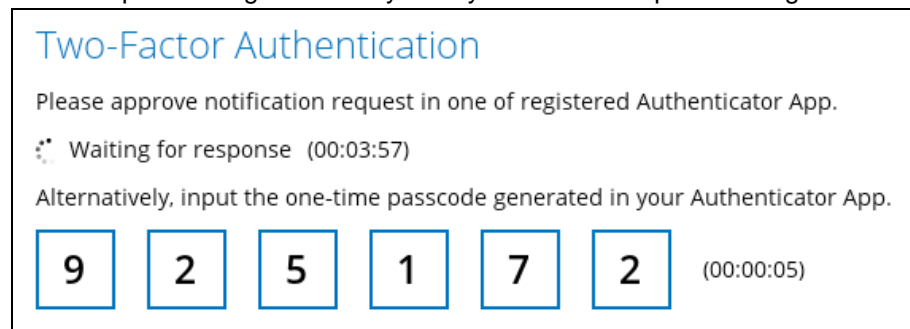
Two-Factor Authentication

Please approve notification request in one of registered Authenticator App.

Waiting for response (00:03:57)

Alternatively, input the one-time passcode generated in your Authenticator App.

9 2 5 1 7 2 (00:00:05)